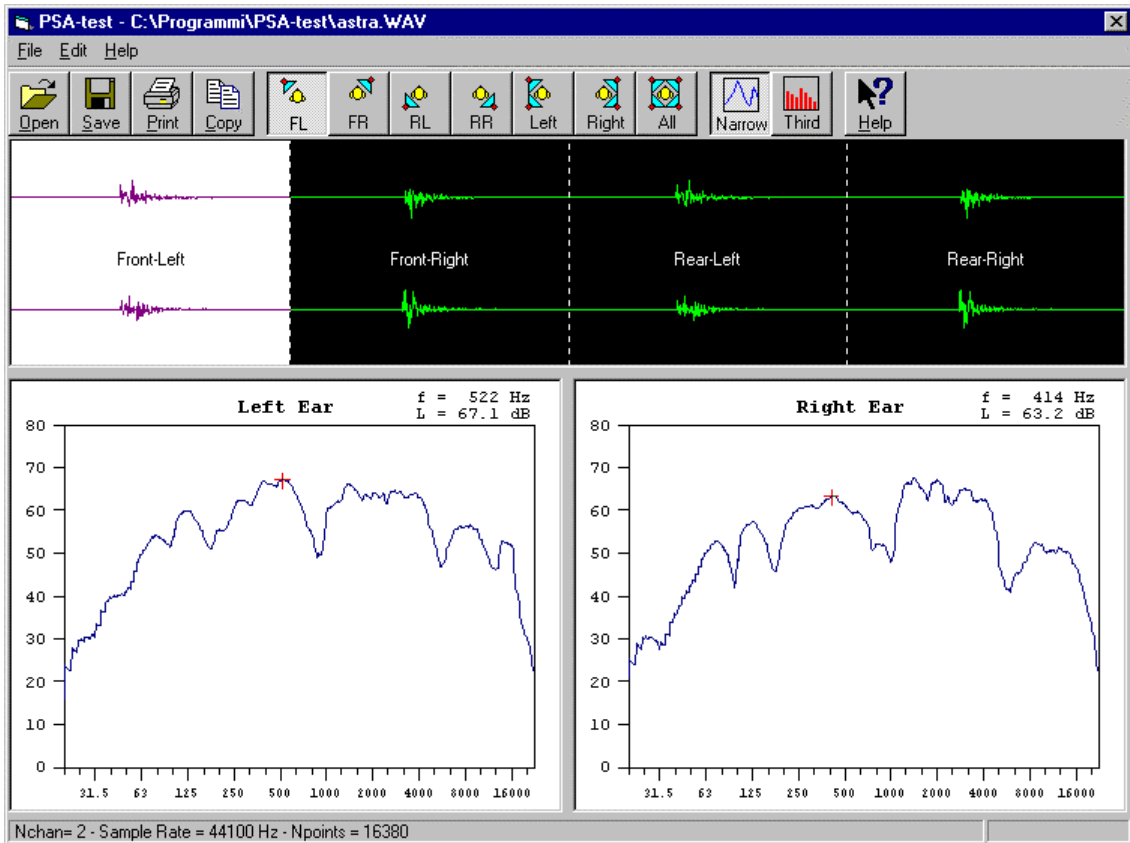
PSA-test - C:\Programmi\PSA-test\astra.WAV

File Edit Help

Open Save Print Copy FL FR RL RR Left Right All Narrow Third Help

Front-Left Front-Right Rear-Left Rear-Right

Left Ear
f = 522 Hz
L = 67.1 dB

80
70
60
50
40
30
20
10
0

31.5 63 125 250 500 1000 2000 4000 8000 16000

Right Ear
f = 414 Hz
L = 63.2 dB

80
70
60
50
40
30
20
10
0

31.5 63 125 250 500 1000 2000 4000 8000 16000

Nchan= 2 - Sample Rate = 44100 Hz - Npoints = 16380